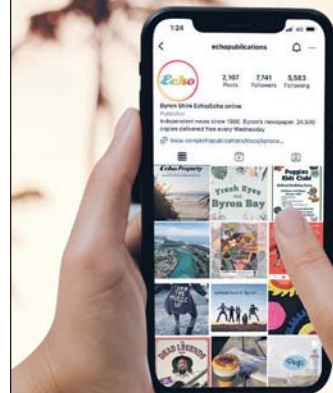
1:24

echopublications

Echo

2,167 Posts

7,741 Followers

5,583 Following

Byron Shire Echo/Echo online

Publisher

Independent news since 1986. Byron's newspaper. 24,500 copies delivered free every Wednesday.

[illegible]

Echo Property

Fresh Eyes on Byron Bay

Puggles Kids Club!

DEAD LEGENDS

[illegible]